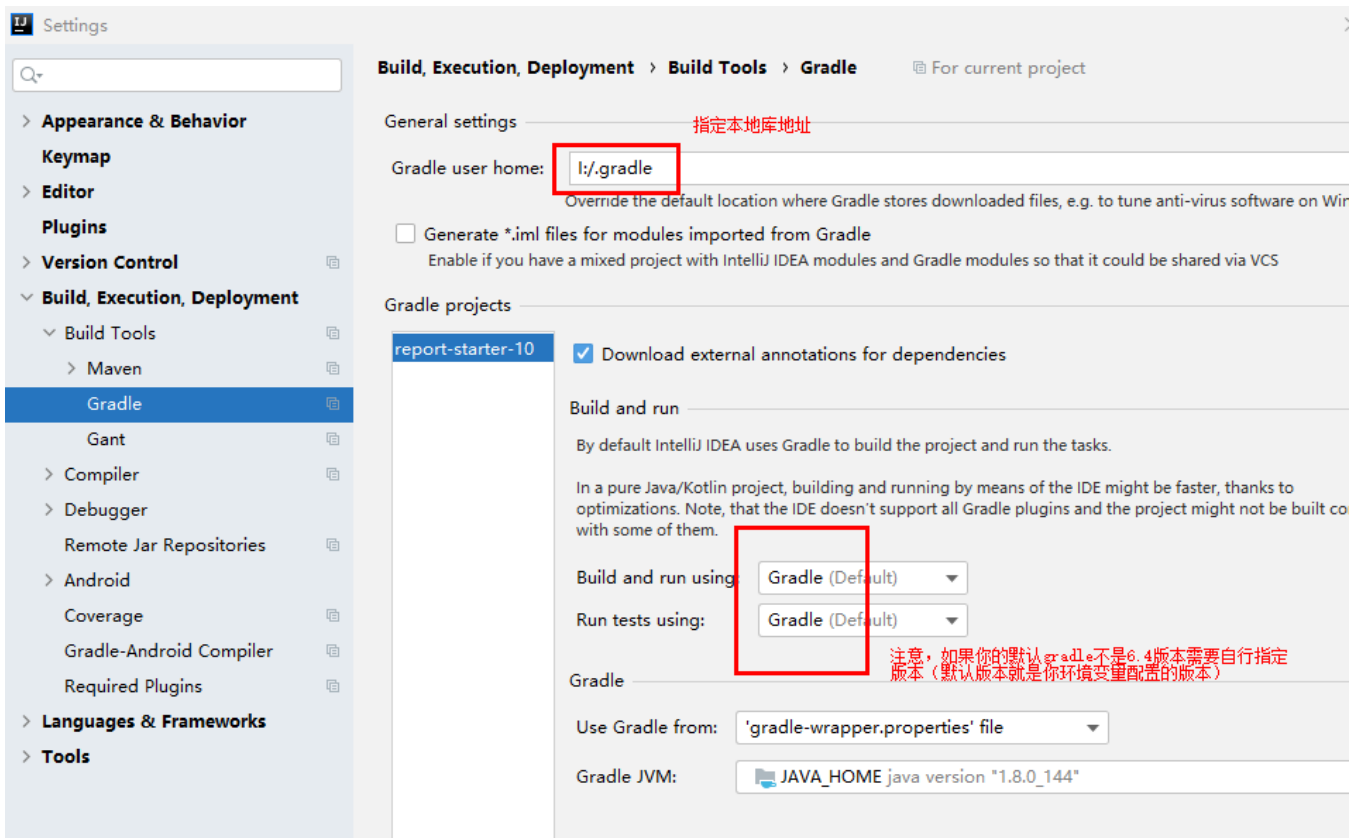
Settings

Appearance & Behavior
Keymap
Editor
Plugins
Version Control
Build, Execution, Deployment
Build Tools
Maven
Gradle
Gant
Compiler
Debugger
Remote Jar Repositories
Android
Coverage
Gradle-Android Compiler
Required Plugins
Languages & Frameworks
Tools

Build, Execution, Deployment › Build Tools › Gradle For current project

General settings 指定本地库地址

Gradle user home: I:/.gradle
Override the default location where Gradle stores downloaded files, e.g. to tune anti-virus software on Wi

Generate *.iml files for modules imported from Gradle
Enable if you have a mixed project with IntelliJ IDEA modules and Gradle modules so that it could be shared via VCS

Gradle projects

report-starter-10

Download external annotations for dependencies

Build and run

By default IntelliJ IDEA uses Gradle to build the project and run the tasks.

In a pure Java/Kotlin project, building and running by means of the IDE might be faster, thanks to optimizations. Note, that the IDE doesn't support all Gradle plugins and the project might not be built co with some of them.

Build and run using: Gradle (Default)
Run tests using: Gradle (Default)

注意，如果你的默认gradle不是6.4版本需要自行指定版本（默认版本就是你环境变量配置的版本）

Gradle

Use Gradle from: 'gradle-wrapper.properties' file

Gradle JVM: JAVA_HOME java version "1.8.0_144"